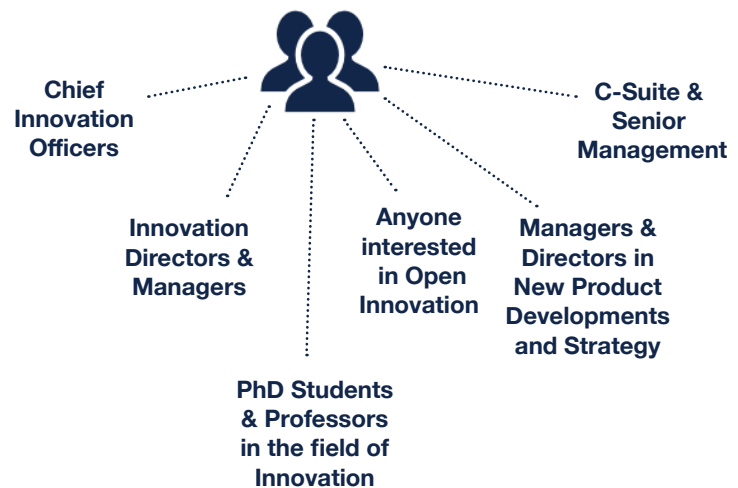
Chief Innovation Officers

C-Suite & Senior Management

Innovation Directors & Managers

Anyone interested in Open Innovation

Managers & Directors in New Product Developments and Strategy

PhD Students & Professors in the field of Innovation